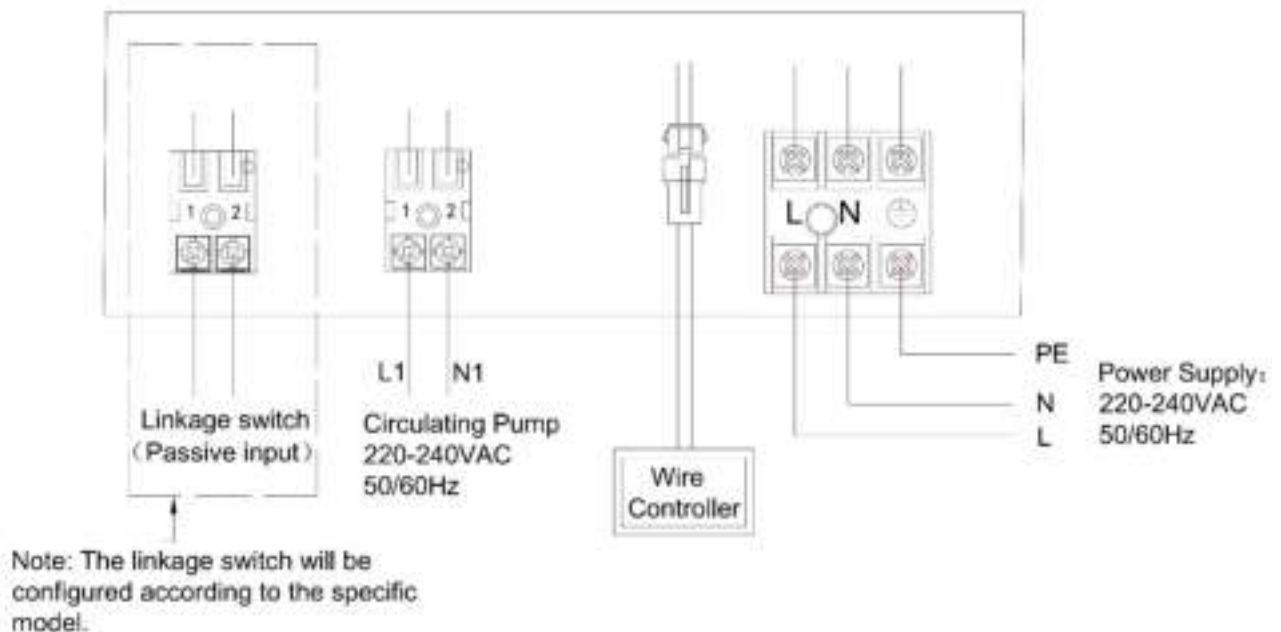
1 2

1 2

L N

L1 N1

Linkage switch (Passive input)

Circulating Pump 220-240VAC 50/60Hz

Wire Controller

PE

N

L

Power Supply: 220-240VAC 50/60Hz

Note: The linkage switch will be configured according to the specific model.